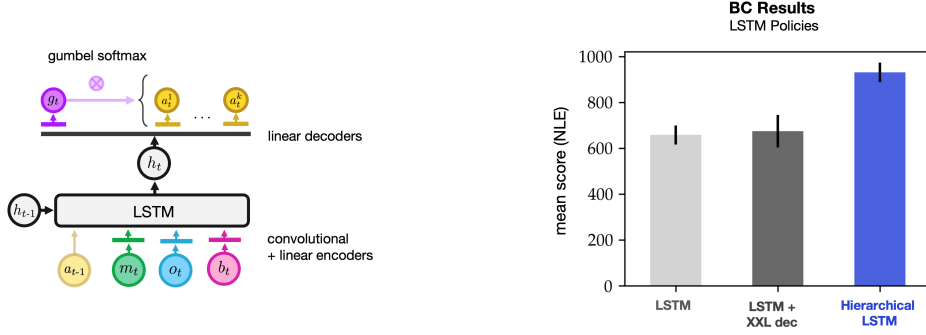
gumbel softmax

$g_t$ $\otimes$ $a_t^1$ ... $a_t^k$

linear decoders

$h_t$

$h_{t-1}$ LSTM

convolutional + linear encoders

$a_{t-1}$ $m_t$ $o_t$ $b_t$

BC Results
LSTM Policies

mean score (NLE)

1000
800
600
400
200
0

LSTM
LSTM + XXL dec
Hierarchical LSTM